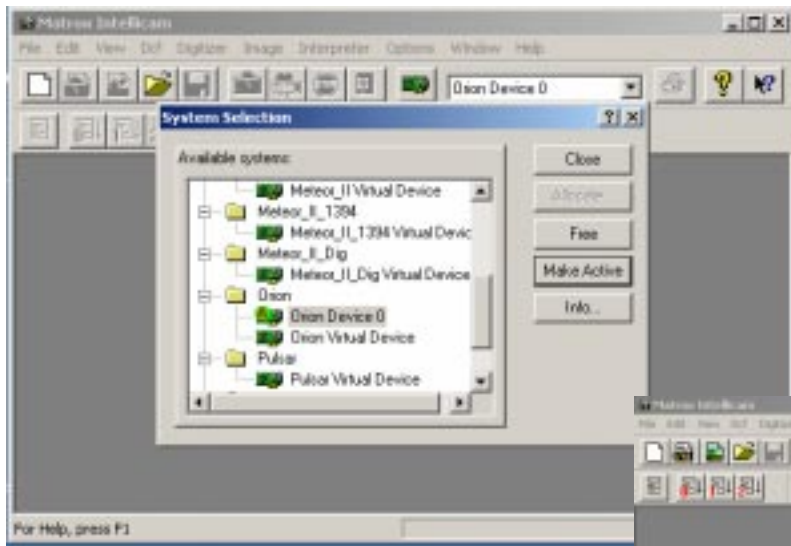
Matrox Intellicam

File Edit View Dcf Digitizer Image Interpreter Options Window Help

Orion Device 0

System Selection

Available systems:

Meteor_II Virtual Device
Meteor_II_1394
Meteor_II_1394 Virtual Devic
Meteor_II_Dig
Meteor_II_Dig Virtual Device
Orion
Orion Device 0
Orion Virtual Device
Pulsar
Pulsar Virtual Device

Close
Allocate
Free
Make Active
Info...

For Help, press F1

Matrox Intellicam

File Edit View Dcf Digitizer